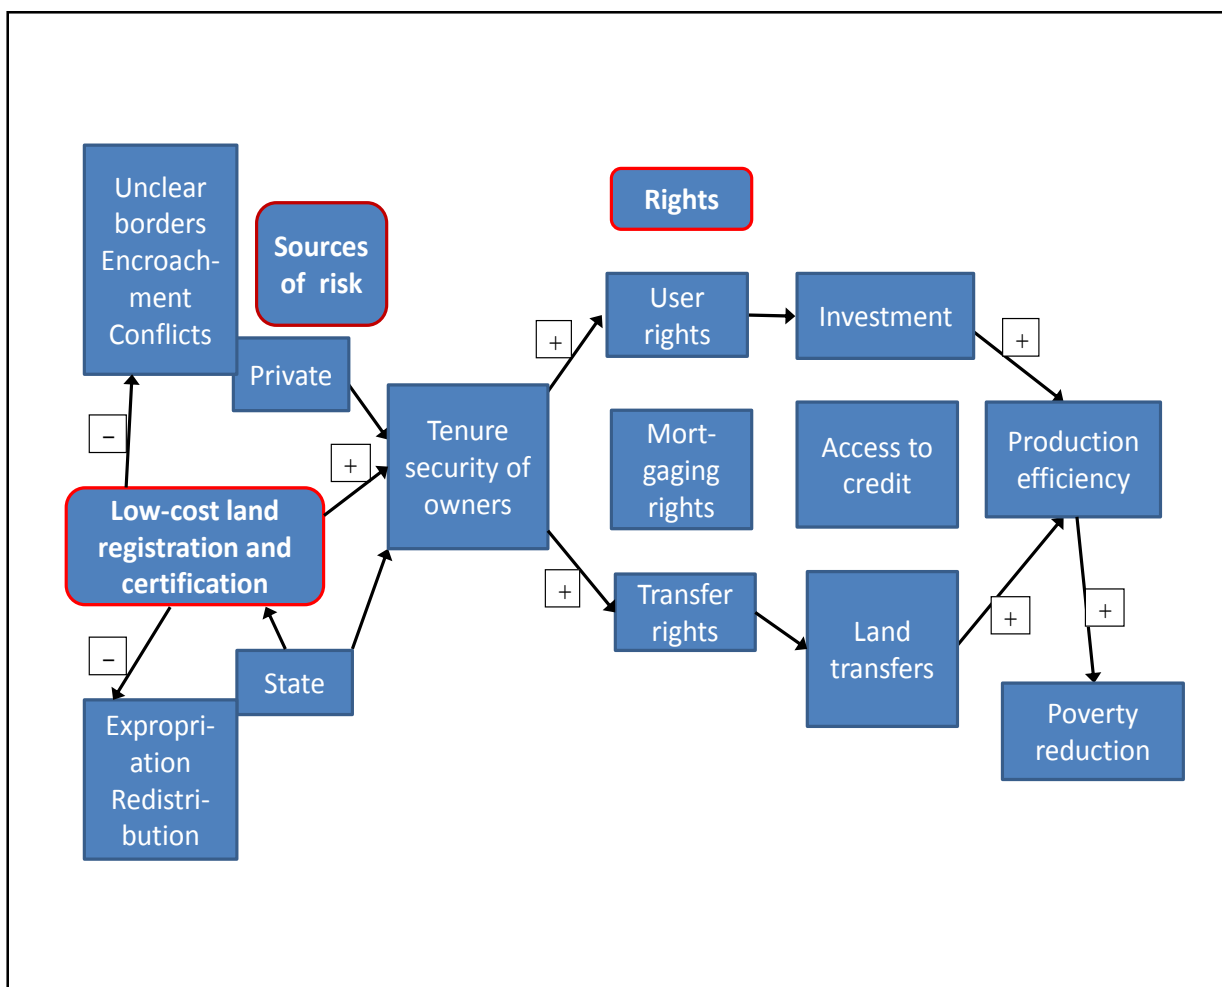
Unclear borders Encroachment Conflicts

Sources of risk

Rights

User rights

Investment

+

Private

Tenure security of owners

+

–

+

Mortgaging rights

Access to credit

Production efficiency

Low-cost land registration and certification

+

Transfer rights

Land transfers

+

+

–

State

Expropriation Redistribution

Poverty reduction